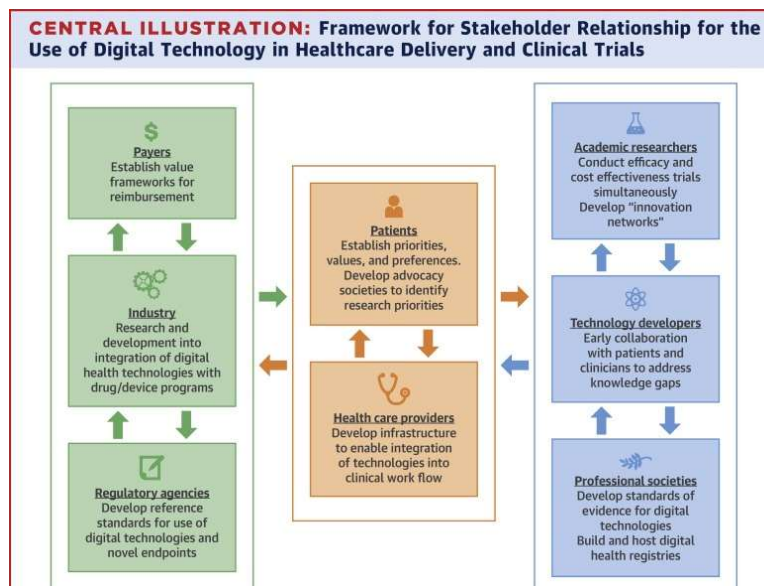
CENTRAL ILLUSTRATION: Framework for Stakeholder Relationship for the Use of Digital Technology in Healthcare Delivery and Clinical Trials

$

Payers
Establish value frameworks for reimbursement

Industry
Research and development into integration of digital health technologies with drug/device programs

Regulatory agencies
Develop reference standards for use of digital technologies and novel endpoints

Patients
Establish priorities, values, and preferences. Develop advocacy societies to identify research priorities

Health care providers
Develop infrastructure to enable integration of technologies into clinical work flow

Academic researchers
Conduct efficacy and cost effectiveness trials simultaneously
Develop "innovation networks"

Technology developers
Early collaboration with patients and clinicians to address knowledge gaps

Professional societies
Develop standards of evidence for digital technologies
Build and host digital health registries